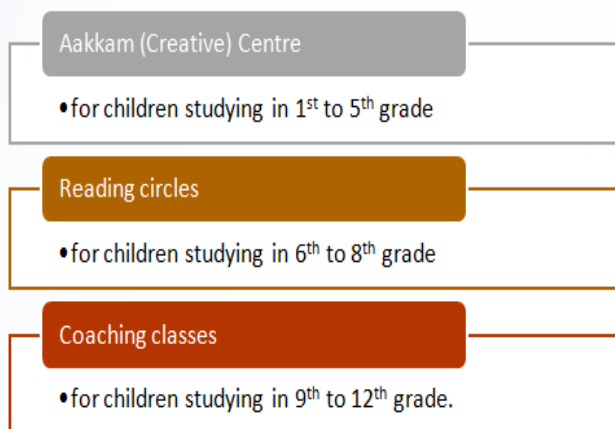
Aakkam (Creative) Centre

• for children studying in 1$^{st}$ to 5$^{th}$ grade

Reading circles

• for children studying in 6$^{th}$ to 8$^{th}$ grade

Coaching classes

• for children studying in 9$^{th}$ to 12$^{th}$ grade.